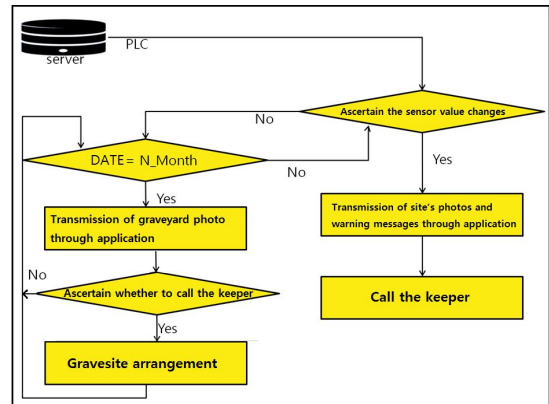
server

PLC

Ascertain the sensor value changes

No

DATE= N_Month

No

Yes

Yes

Transmission of graveyard photo through application

Transmission of site's photos and warning messages through application

No

Ascertain whether to call the keeper

Call the keeper

Yes

Gravesite arrangement